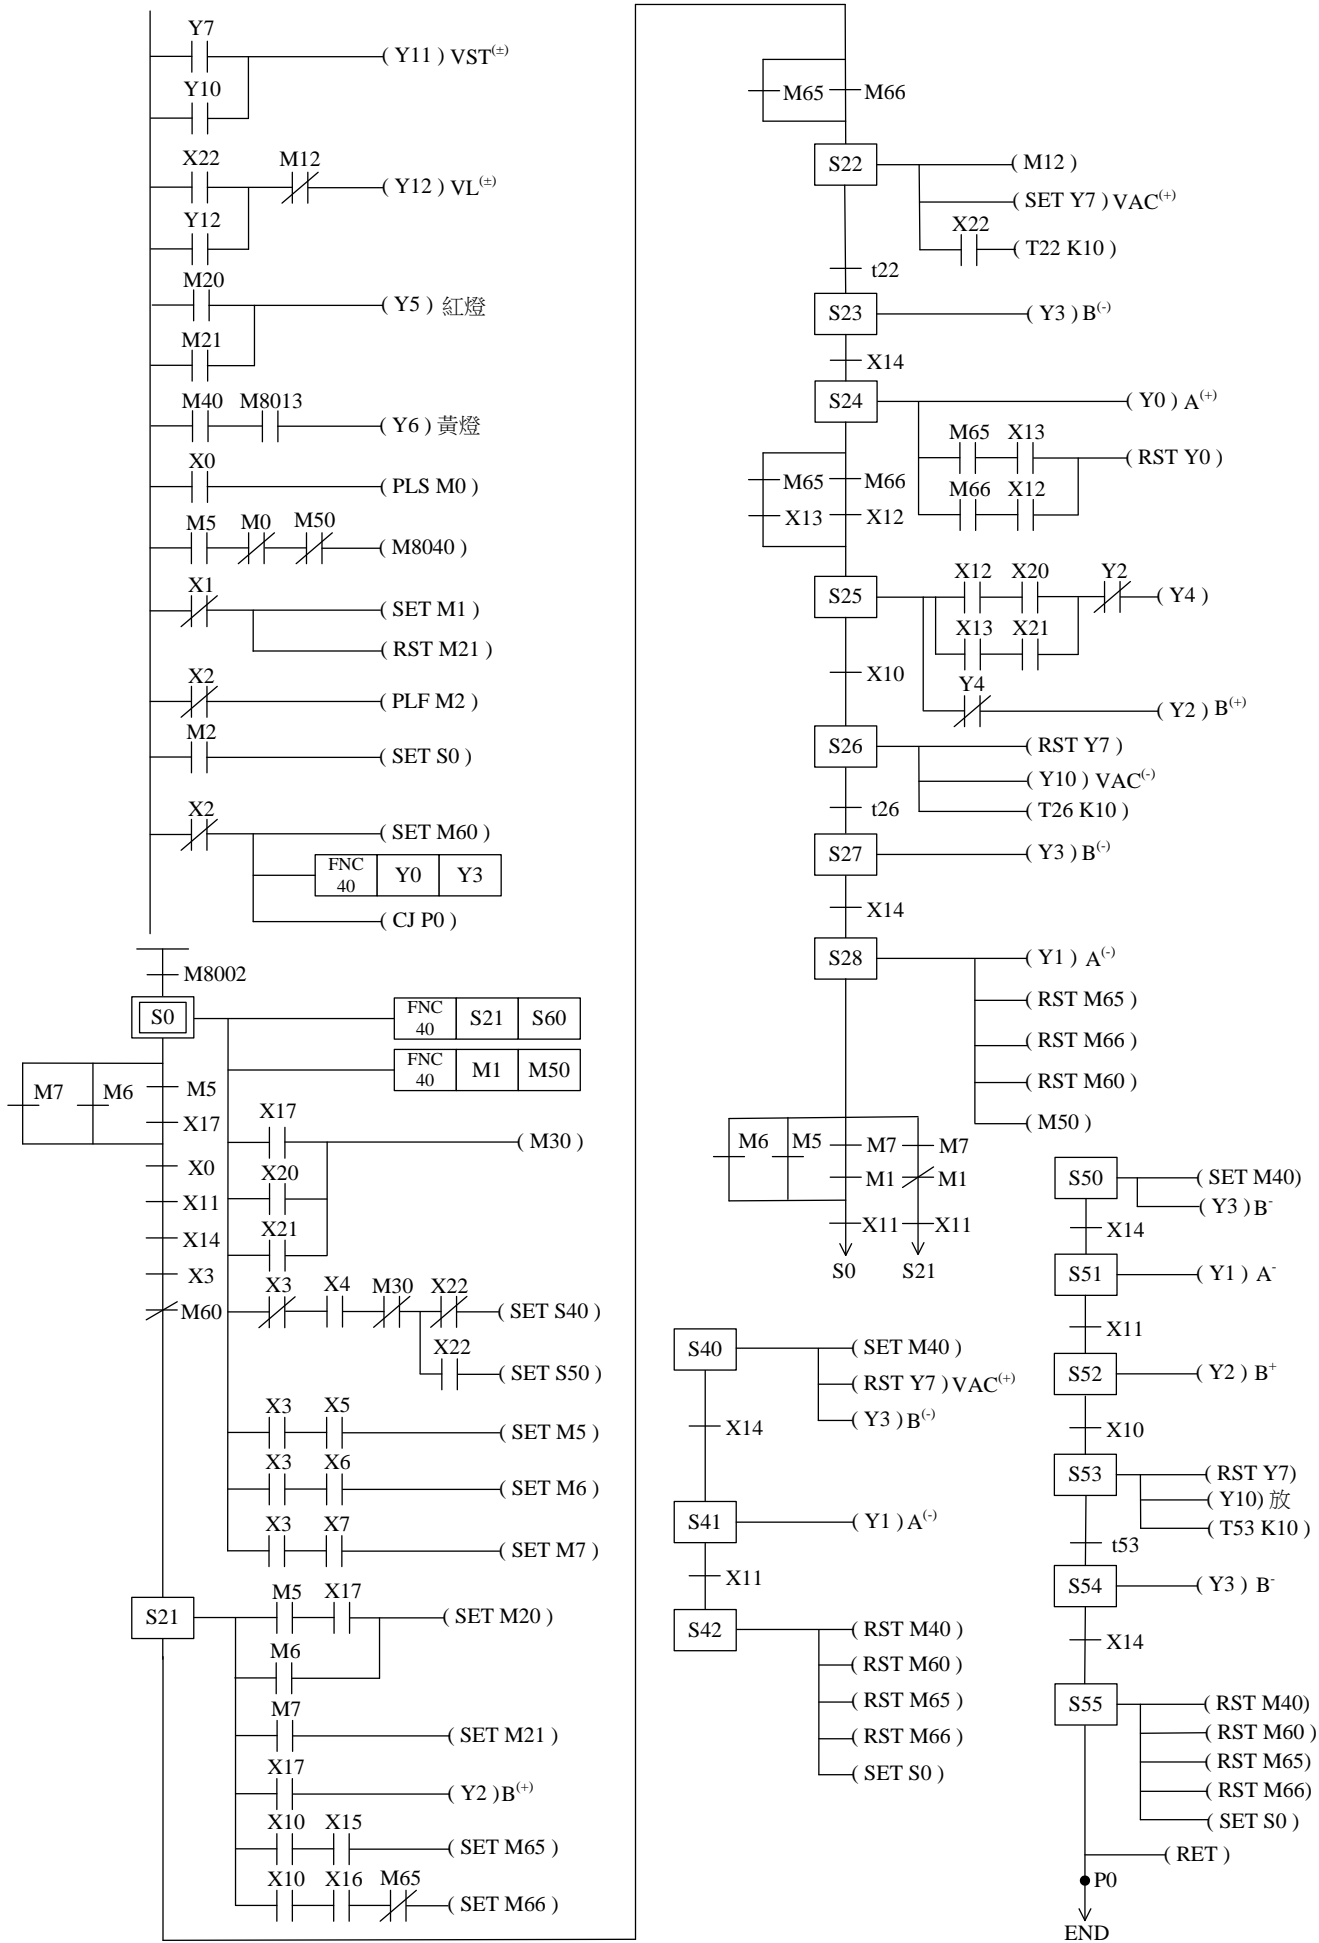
Y7
( Y11 ) VST$^{(\pm)}$
Y10
X22 M12
( Y12 ) VL$^{(\pm)}$
Y12
M20
( Y5 ) 紅燈
M21
M40 M8013
( Y6 ) 黃燈
X0
( PLS M0 )
M5 M0 M50
( M8040 )
X1
( SET M1 )
( RST M21 )
X2
( PLF M2 )
M2
( SET S0 )
X2
( SET M60 )
| FNC 40 | Y0 | Y3 |
|---|---|---|
( CJ P0 )
M8002
S0
| FNC 40 | S21 | S60 |
|---|---|---|
| FNC 40 | M1 | M50 |
M7 M6 M5
X17
X17
( M30 )
X0
X20
X11
X21
X14
X3
X3 X4 M30 X22
M60
( SET S40 )
X22
( SET S50 )
X3 X5
( SET M5 )
X3 X6
( SET M6 )
X3 X7
( SET M7 )
S21
M5 X17
( SET M20 )
M6
M7
( SET M21 )
X17
( Y2 )B$^{(+)}$
X10 X15
( SET M65 )
X10 X16 M65
( SET M66 )

M65 M66
S22
( M12 )
( SET Y7 ) VAC$^{(+)}$
X22
( T22 K10 )
t22
S23
( Y3 ) B$^{(-)}$
X14
S24
( Y0 ) A$^{(+)}$
M65 X13
( RST Y0 )
M66 X12
M65 M66
X13 X12
S25
X12 X20 Y2
( Y4 )
X13 X21
X10
Y4
( Y2 ) B$^{(+)}$
S26
( RST Y7 )
( Y10 ) VAC$^{(-)}$
t26
( T26 K10 )
S27
( Y3 ) B$^{(-)}$
X14
S28
( Y1 ) A$^{(-)}$
( RST M65 )
( RST M66 )
( RST M60 )
( M50 )
M6 M5 M7 M7
M1 M1
X11 X11
S0 S21

S40
( SET M40 )
( RST Y7 ) VAC$^{(+)}$
( Y3 ) B$^{(-)}$
X14
S41
( Y1 ) A$^{(-)}$
X11
S42
( RST M40 )
( RST M60 )
( RST M65 )
( RST M66 )
( SET S0 )

S50
( SET M40)
( Y3 ) B$^{-}$
X14
S51
( Y1 ) A$^{-}$
X11
S52
( Y2 ) B$^{+}$
X10
S53
( RST Y7)
( Y10) 放
( T53 K10 )
t53
S54
( Y3 ) B$^{-}$
X14
S55
( RST M40)
( RST M60 )
( RST M65)
( RST M66)
( SET S0 )
( RET )
P0
END